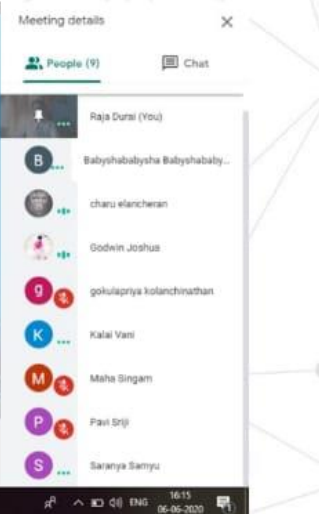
Meeting details

×

People (9)

Chat

Raja Durai (You)

B

Babyshababysha Babyshababy...

charu elancheran

Godwin Joshua

g

gokulapriya kolanchinathan

K

Kalai Vani

M

Maha Singam

P

Pavi Sriji

S

Saranya Samyu

ENG

16:15

06-06-2020